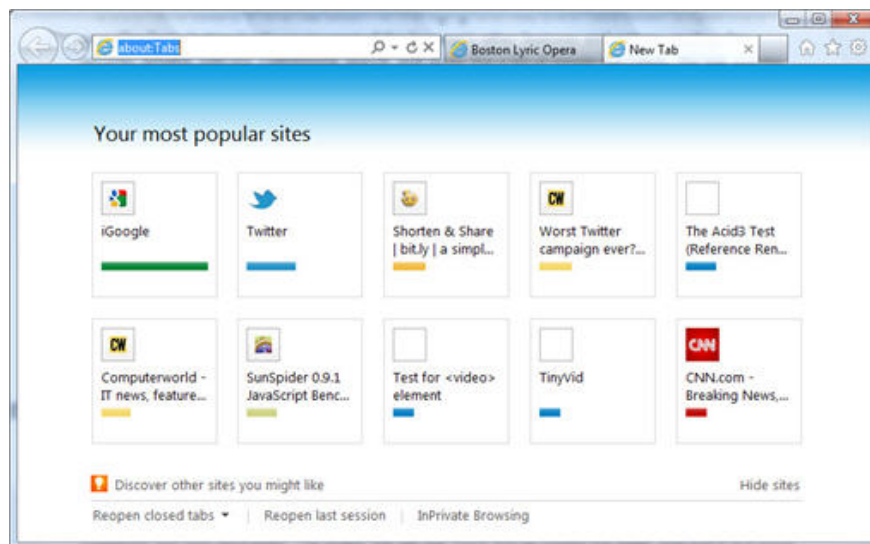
about:Tabs

Boston Lyric Opera

New Tab

Your most popular sites

iGoogle

Twitter

Shorten & Share | bit.ly | a simpl...

CW

Worst Twitter campaign ever?...

The Acid3 Test (Reference Ren...

CW

Computerworld - IT news, feature...

SunSpider 0.9.1 JavaScript Benc...

Test for <video> element

TinyVid

CNN

CNN.com - Breaking News,...

Discover other sites you might like

Hide sites

Reopen closed tabs | Reopen last session | InPrivate Browsing